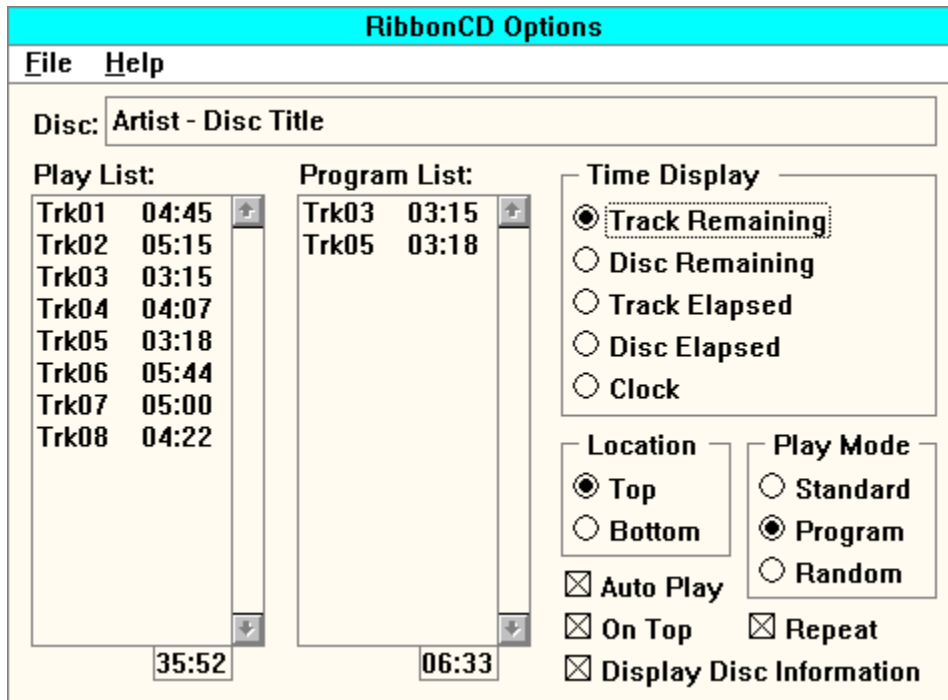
RibbonCD Options

File Help

Disc: Artist - Disc Title

Play List:

Trk01 04:45
Trk02 05:15
Trk03 03:15
Trk04 04:07
Trk05 03:18
Trk06 05:44
Trk07 05:00
Trk08 04:22

35:52

Program List:

Trk03 03:15
Trk05 03:18

06:33

Time Display

◉ Track Remaining
○ Disc Remaining
○ Track Elapsed
○ Disc Elapsed
○ Clock

Location

◉ Top
○ Bottom

Play Mode

○ Standard
◉ Program
○ Random

☒ Auto Play
☒ On Top
☒ Repeat
☒ Display Disc Information